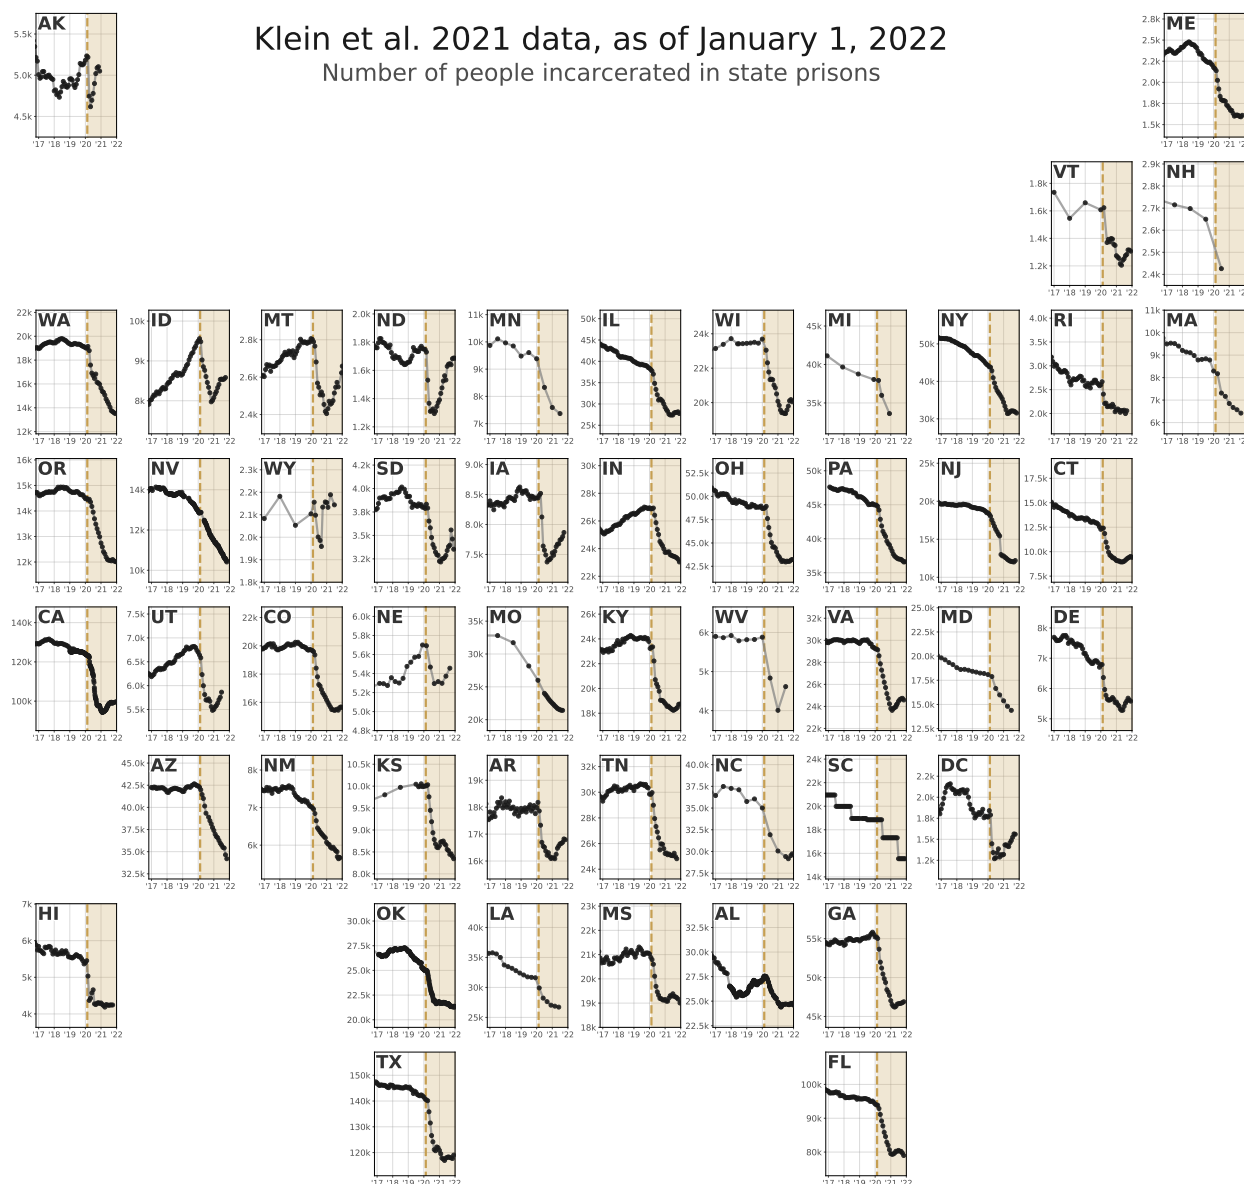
Klein et al. 2021 data, as of January 1, 2022
Number of people incarcerated in state prisons

AK
5.5k
5.0k
4.5k
'17 '18 '19 '20 '21 '22

ME
2.8k
2.5k
2.2k
2.0k
1.8k
1.5k
'17 '18 '19 '20 '21 '22

VT
1.8k
1.6k
1.4k
1.2k
'17 '18 '19 '20 '21 '22

NH
2.9k
2.8k
2.7k
2.6k
2.5k
2.4k
'17 '18 '19 '20 '21 '22

WA
22k
20k
18k
16k
14k
12k
'17 '18 '19 '20 '21 '22

ID
10k
9k
8k
'17 '18 '19 '20 '21 '22

MT
2.8k
2.6k
2.4k
'17 '18 '19 '20 '21 '22

ND
2.0k
1.8k
1.6k
1.4k
1.2k
'17 '18 '19 '20 '21 '22

MN
11k
10k
9k
8k
7k
'17 '18 '19 '20 '21 '22

IL
50k
45k
40k
35k
30k
25k
'17 '18 '19 '20 '21 '22

WI
24k
22k
20k
'17 '18 '19 '20 '21 '22

MI
45k
40k
35k
'17 '18 '19 '20 '21 '22

NY
50k
40k
30k
'17 '18 '19 '20 '21 '22

RI
4.0k
3.5k
3.0k
2.5k
2.0k
'17 '18 '19 '20 '21 '22

MA
11k
10k
9k
8k
7k
6k
'17 '18 '19 '20 '21 '22

OR
16k
15k
14k
13k
12k
'17 '18 '19 '20 '21 '22

NV
14k
12k
10k
'17 '18 '19 '20 '21 '22

WY
2.3k
2.2k
2.1k
2.0k
1.9k
1.8k
'17 '18 '19 '20 '21 '22

SD
4.2k
4.0k
3.8k
3.5k
3.2k
'17 '18 '19 '20 '21 '22

IA
9.0k
8.5k
8.0k
7.5k
'17 '18 '19 '20 '21 '22

IN
30k
28k
26k
24k
22k
'17 '18 '19 '20 '21 '22

OH
52.5k
50.0k
47.5k
45.0k
42.5k
'17 '18 '19 '20 '21 '22

PA
50k
45k
40k
35k
'17 '18 '19 '20 '21 '22

NJ
25k
20k
15k
10k
'17 '18 '19 '20 '21 '22

CT
17.5k
15.0k
12.5k
10.0k
7.5k
'17 '18 '19 '20 '21 '22

CA
140k
120k
100k
'17 '18 '19 '20 '21 '22

UT
7.5k
7.0k
6.5k
6.0k
5.5k
'17 '18 '19 '20 '21 '22

CO
22k
20k
18k
16k
'17 '18 '19 '20 '21 '22

NE
6.0k
5.8k
5.6k
5.4k
5.2k
5.0k
4.8k
'17 '18 '19 '20 '21 '22

MO
35k
30k
25k
20k
'17 '18 '19 '20 '21 '22

KY
26k
24k
22k
20k
18k
'17 '18 '19 '20 '21 '22

WV
6k
5k
4k
'17 '18 '19 '20 '21 '22

VA
32k
30k
28k
26k
24k
22k
'17 '18 '19 '20 '21 '22

MD
25.0k
22.5k
20.0k
17.5k
15.0k
12.5k
'17 '18 '19 '20 '21 '22

DE
8k
7k
6k
5k
'17 '18 '19 '20 '21 '22

AZ
45.0k
42.5k
40.0k
37.5k
35.0k
32.5k
'17 '18 '19 '20 '21 '22

NM
8k
7k
6k
'17 '18 '19 '20 '21 '22

KS
10.5k
10.0k
9.5k
9.0k
8.5k
8.0k
'17 '18 '19 '20 '21 '22

AR
19k
18k
17k
16k
'17 '18 '19 '20 '21 '22

TN
32k
30k
28k
26k
24k
'17 '18 '19 '20 '21 '22

NC
40.0k
37.5k
35.0k
32.5k
30.0k
27.5k
'17 '18 '19 '20 '21 '22

SC
24k
22k
20k
18k
16k
14k
'17 '18 '19 '20 '21 '22

DC
2.2k
2.0k
1.8k
1.5k
1.2k
'17 '18 '19 '20 '21 '22

HI
7k
6k
5k
4k
'17 '18 '19 '20 '21 '22

OK
30.0k
27.5k
25.0k
22.5k
20.0k
'17 '18 '19 '20 '21 '22

LA
40k
35k
30k
25k
'17 '18 '19 '20 '21 '22

MS
23k
22k
21k
20k
19k
18k
'17 '18 '19 '20 '21 '22

AL
32.5k
30.0k
27.5k
25.0k
22.5k
'17 '18 '19 '20 '21 '22

GA
55k
50k
45k
'17 '18 '19 '20 '21 '22

TX
150k
140k
130k
120k
'17 '18 '19 '20 '21 '22

FL
100k
90k
80k
'17 '18 '19 '20 '21 '22